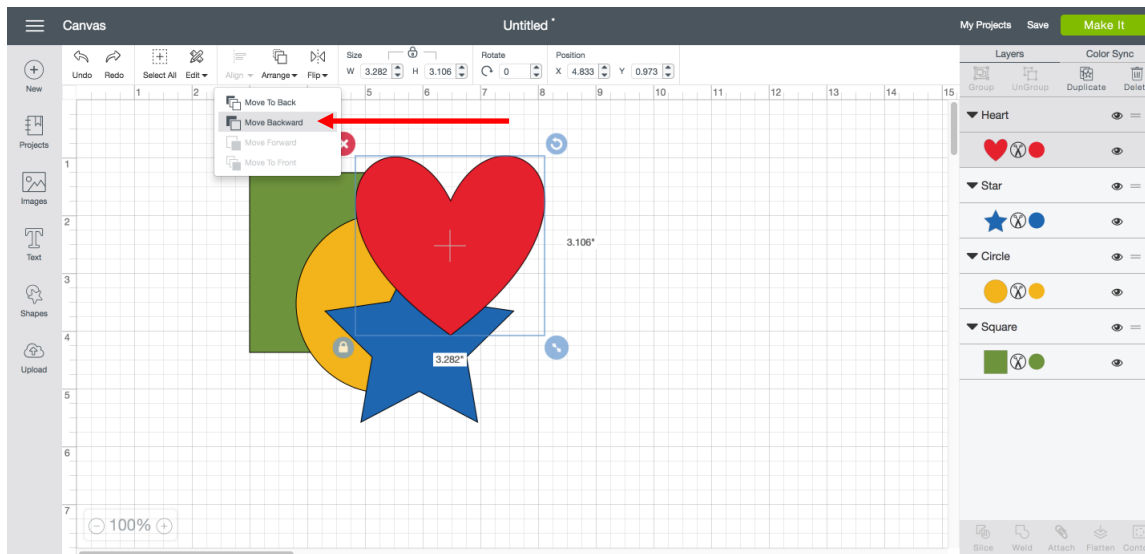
Canvas

Untitled *

My Projects Save Make It

New

Projects

Images

Text

Shapes

Upload

Undo Redo Select All Edit Align Arrange Flip

Size W 3.282 H 3.106 Rotate 0 Position X 4.833 Y 0.973

Move To Back
Move Backward
Move Forward
Move To Front

1 2 5 6 7 8 9 10 11 12 13 14 15

1 2 3 4 5 6 7

3.106"

3.282"

100%

Layers Color Sync

Group UnGroup Duplicate Delet

Heart

Star

Circle

Square

Slice Weld Attach Flatten Cont